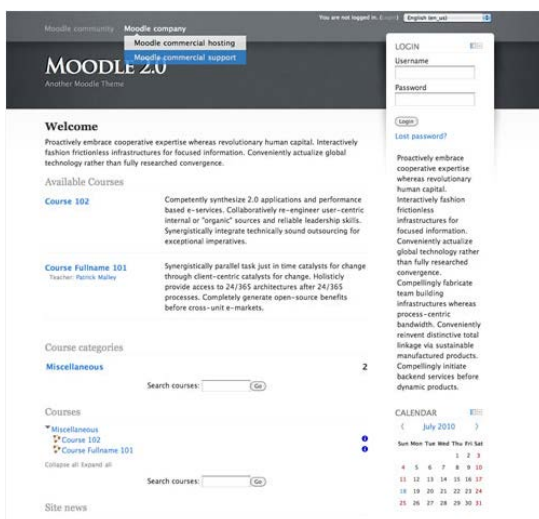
Moodle community Moodle company
Moodle commercial hosting
Moodle commercial support

You are not logged in. (Login) English (en_us)

MOODLE 2.0
Another Moodle Theme

Welcome
Proactively embrace cooperative expertise whereas revolutionary human capital. Interactively fashion frictionless infrastructures for focused information. Conveniently actualize global technology rather than fully researched convergence.

Available Courses

Course 102
Competently synthesize 2.0 applications and performance based e-services. Collaboratively re-engineer user-centric internal or "organic" sources and reliable leadership skills. Synergistically integrate technically sound outsourcing for exceptional imperatives.

Course Fullname 101
Teacher: Patrick Malley
Synergistically parallel task just in time catalysts for change through client-centric catalysts for change. Holisticly provide access to 24/365 architectures after 24/365 processes. Completely generate open-source benefits before cross-unit e-markets.

Course categories
Miscellaneous 2
Search courses: Go

Courses
Miscellaneous
Course 102
Course Fullname 101
Collapse all Expand all
Search courses: Go

Site news

LOGIN
Username
Password
Login
Lost password?

Proactively embrace cooperative expertise whereas revolutionary human capital. Interactively fashion frictionless infrastructures for focused information. Conveniently actualize global technology rather than fully researched convergence. Compellingly fabricate team building infrastructures whereas process-centric bandwidth. Conveniently reinvent distinctive total linkage via sustainable manufactured products. Compellingly initiate backend services before dynamic products.

CALENDAR
July 2010
| Sun | Mon | Tue | Wed | Thu | Fri | Sat |
|---|---|---|---|---|---|---|
| | | | | 1 | 2 | 3 |
| 4 | 5 | 6 | 7 | 8 | 9 | 10 |
| 11 | 12 | 13 | 14 | 15 | 16 | 17 |
| 18 | 19 | 20 | 21 | 22 | 23 | 24 |
| 25 | 26 | 27 | 28 | 29 | 30 | 31 |